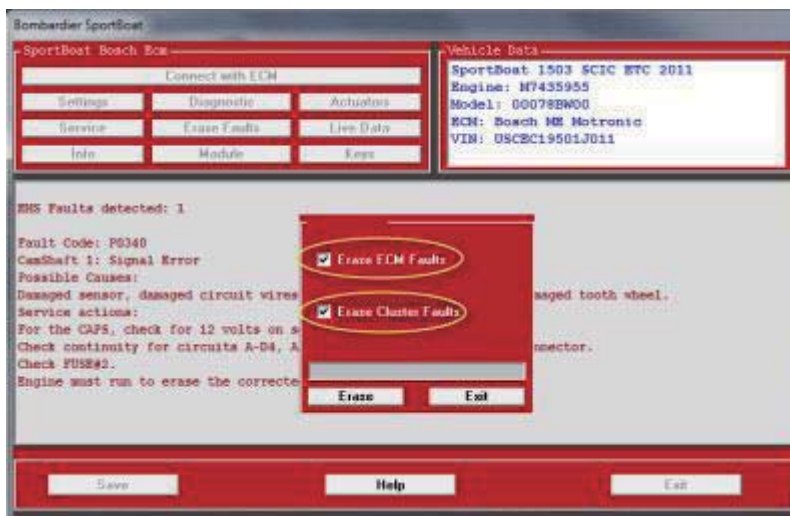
Bombardier SportBoat

SportBoat Bosch Ecm

Connect with ECM

Settings | Diagnostic | Actuators

Service | Erase Faults | Live Data

Info | Module | Keys

Vehicle Data

SportBoat 1503 SCIC ETC 2011
Engine: M7435955
Model: 00078BW00
ECM: Bosch ME Motronic
VIN: USCBC19501J011

EMS Faults detected: 1

Fault Code: P0340
CamShaft 1: Signal Error
Possible Causes:
Damaged sensor, damaged circuit wires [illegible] aged tooth wheel.
Service actions:
For the CAPS, check for 12 volts on s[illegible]
Check continuity for circuits A-D4, A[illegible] onnector.
Check FUSE#2.
Engine must run to erase the correcte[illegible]

Erase ECM Faults

Erase Cluster Faults

Erase | Exit

Save | Help | Exit